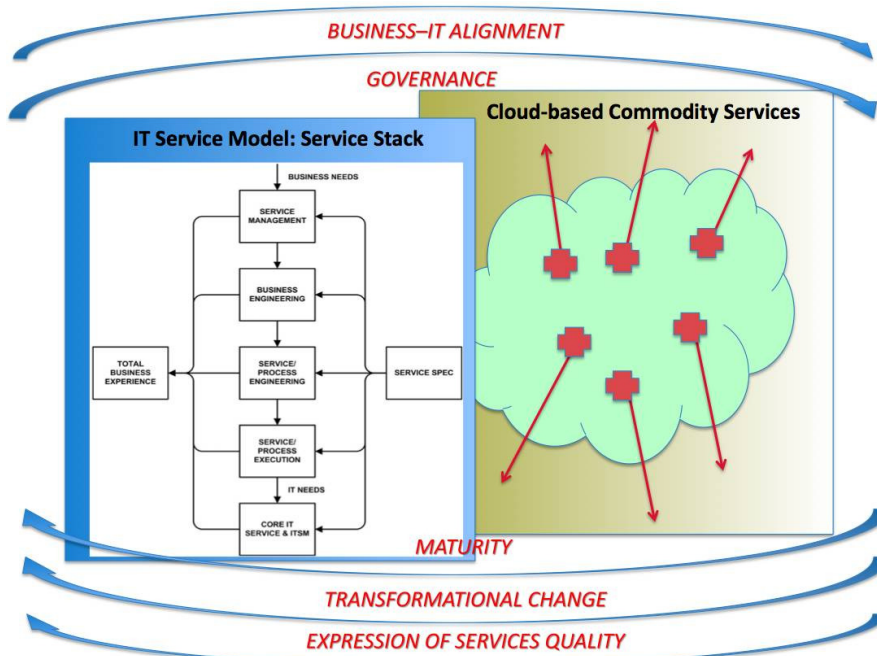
BUSINESS–IT ALIGNMENT

GOVERNANCE

IT Service Model: Service Stack

Cloud-based Commodity Services

BUSINESS NEEDS

SERVICE MANAGEMENT

BUSINESS ENGINEERING

TOTAL BUSINESS EXPERIENCE

SERVICE/ PROCESS ENGINEERING

SERVICE SPEC

SERVICE/ PROCESS EXECUTION

IT NEEDS

CORE IT SERVICE & ITSM

MATURITY

TRANSFORMATIONAL CHANGE

EXPRESSION OF SERVICES QUALITY